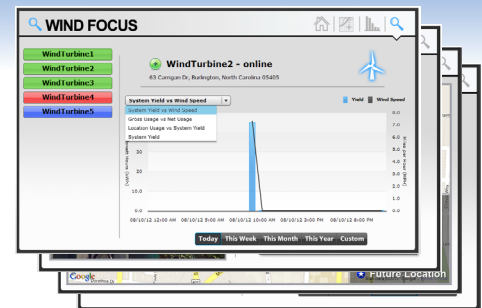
WIND FOCUS

WindTurbine1
WindTurbine2
WindTurbine3
WindTurbine4
WindTurbine5

WindTurbine2 - online
63 Corrigan Dr, Burlington, North Carolina 05405

System Yield vs Wind Speed
System Yield vs Wind Speed
Gross Usage vs Net Usage
Location Usage vs System Yield
System Yield

Yield
Wind Speed

70
10.0
0.0

8.0
7.0
6.0
5.0
4.0
3.0
2.0
1.0
0.0

08/10/12 12:00 AM
08/10/12 5:00 AM
08/10/12 10:00 AM
08/10/12 3:00 PM
08/10/12 8:00 PM

Today
This Week
This Month
This Year
Custom

Google
Future Location